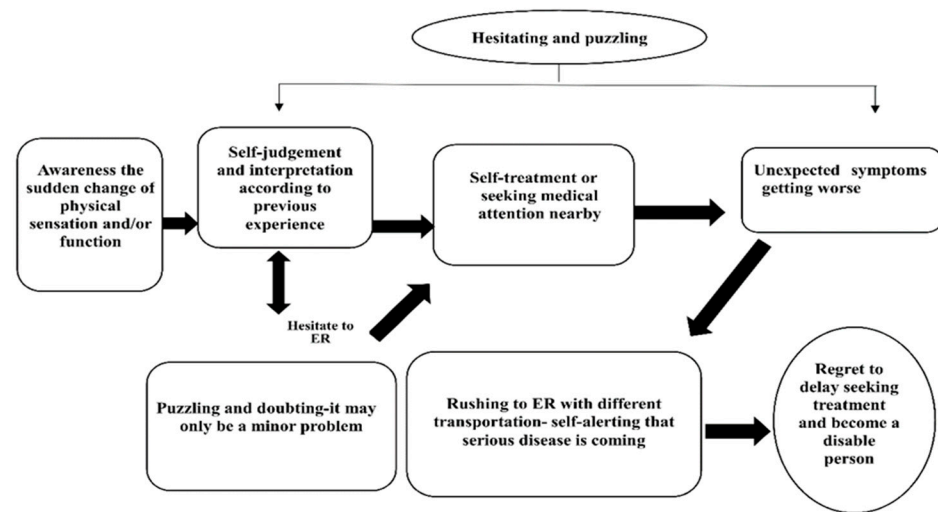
Hesitating and puzzling

Awareness the sudden change of physical sensation and/or function

Self-judgement and interpretation according to previous experience

Self-treatment or seeking medical attention nearby

Unexpected symptoms getting worse

Hesitate to ER

Puzzling and doubting-it may only be a minor problem

Rushing to ER with different transportation- self-alerting that serious disease is coming

Regret to delay seeking treatment and become a disable person